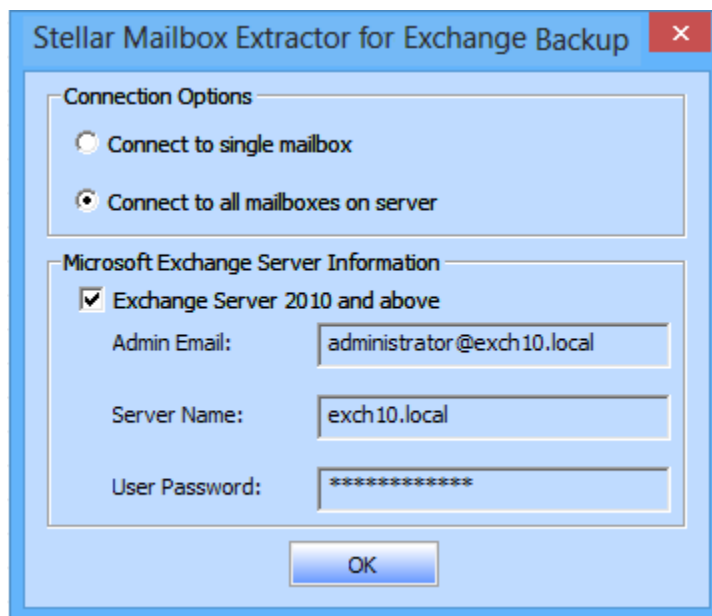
Stellar Mailbox Extractor for Exchange Backup ×

Connection Options

Connect to single mailbox

Connect to all mailboxes on server

Microsoft Exchange Server Information

Exchange Server 2010 and above

Admin Email: administrator@exch10.local

Server Name: exch10.local

User Password: *************

OK